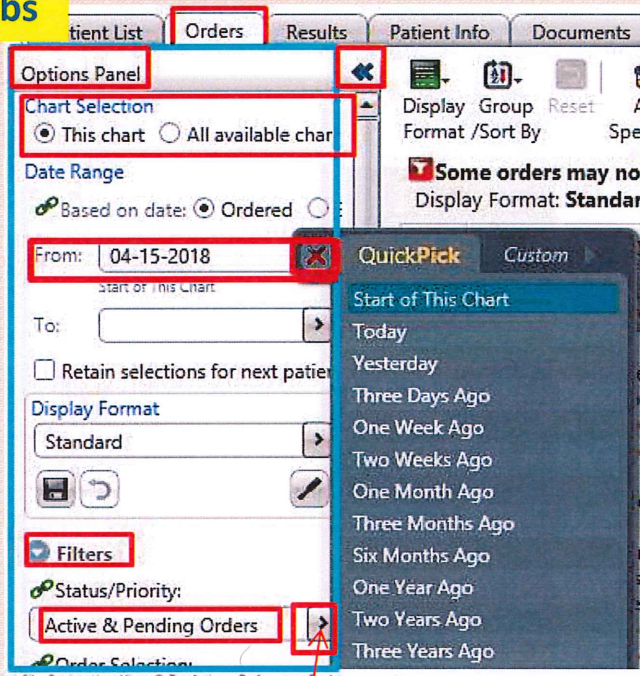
bs

tient List | Orders | Results | Patient Info | Documents

Options Panel

Chart Selection
This chart  All available char

Date Range
Based on date: Ordered

From: 04-15-2018
Start of This Chart

To:

Retain selections for next patie

Display Format
Standard

Filters
Status/Priority:
Active & Pending Orders
Order Selection:

Display Format | Group /Sort By | Reset | Spe

Some orders may no
Display Format: Standar

QuickPick | Custom

Start of This Chart
Today
Yesterday
Three Days Ago
One Week Ago
Two Weeks Ago
One Month Ago
Three Months Ago
Six Months Ago
One Year Ago
Two Years Ago
Three Years Ago